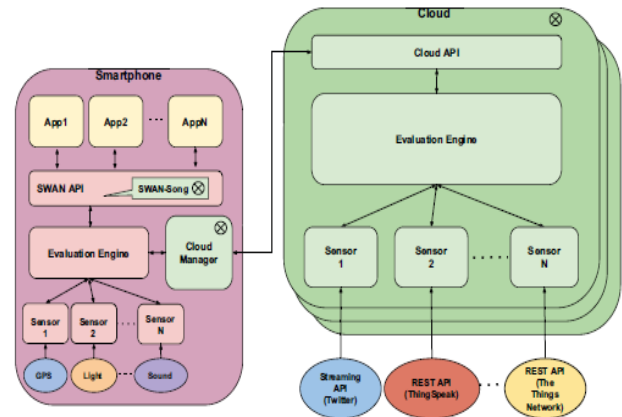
Cloud

Cloud API

Evaluation Engine

Sensor 1

Sensor 2

Sensor N

Streaming API (Twitter)

REST API (ThingSpeak)

REST API (The Things Network)

Smartphone

App1

App2

AppN

SWAN API

SWAN-Song

Evaluation Engine

Cloud Manager

Sensor 1

Sensor 2

Sensor N

GPS

Light

Sound